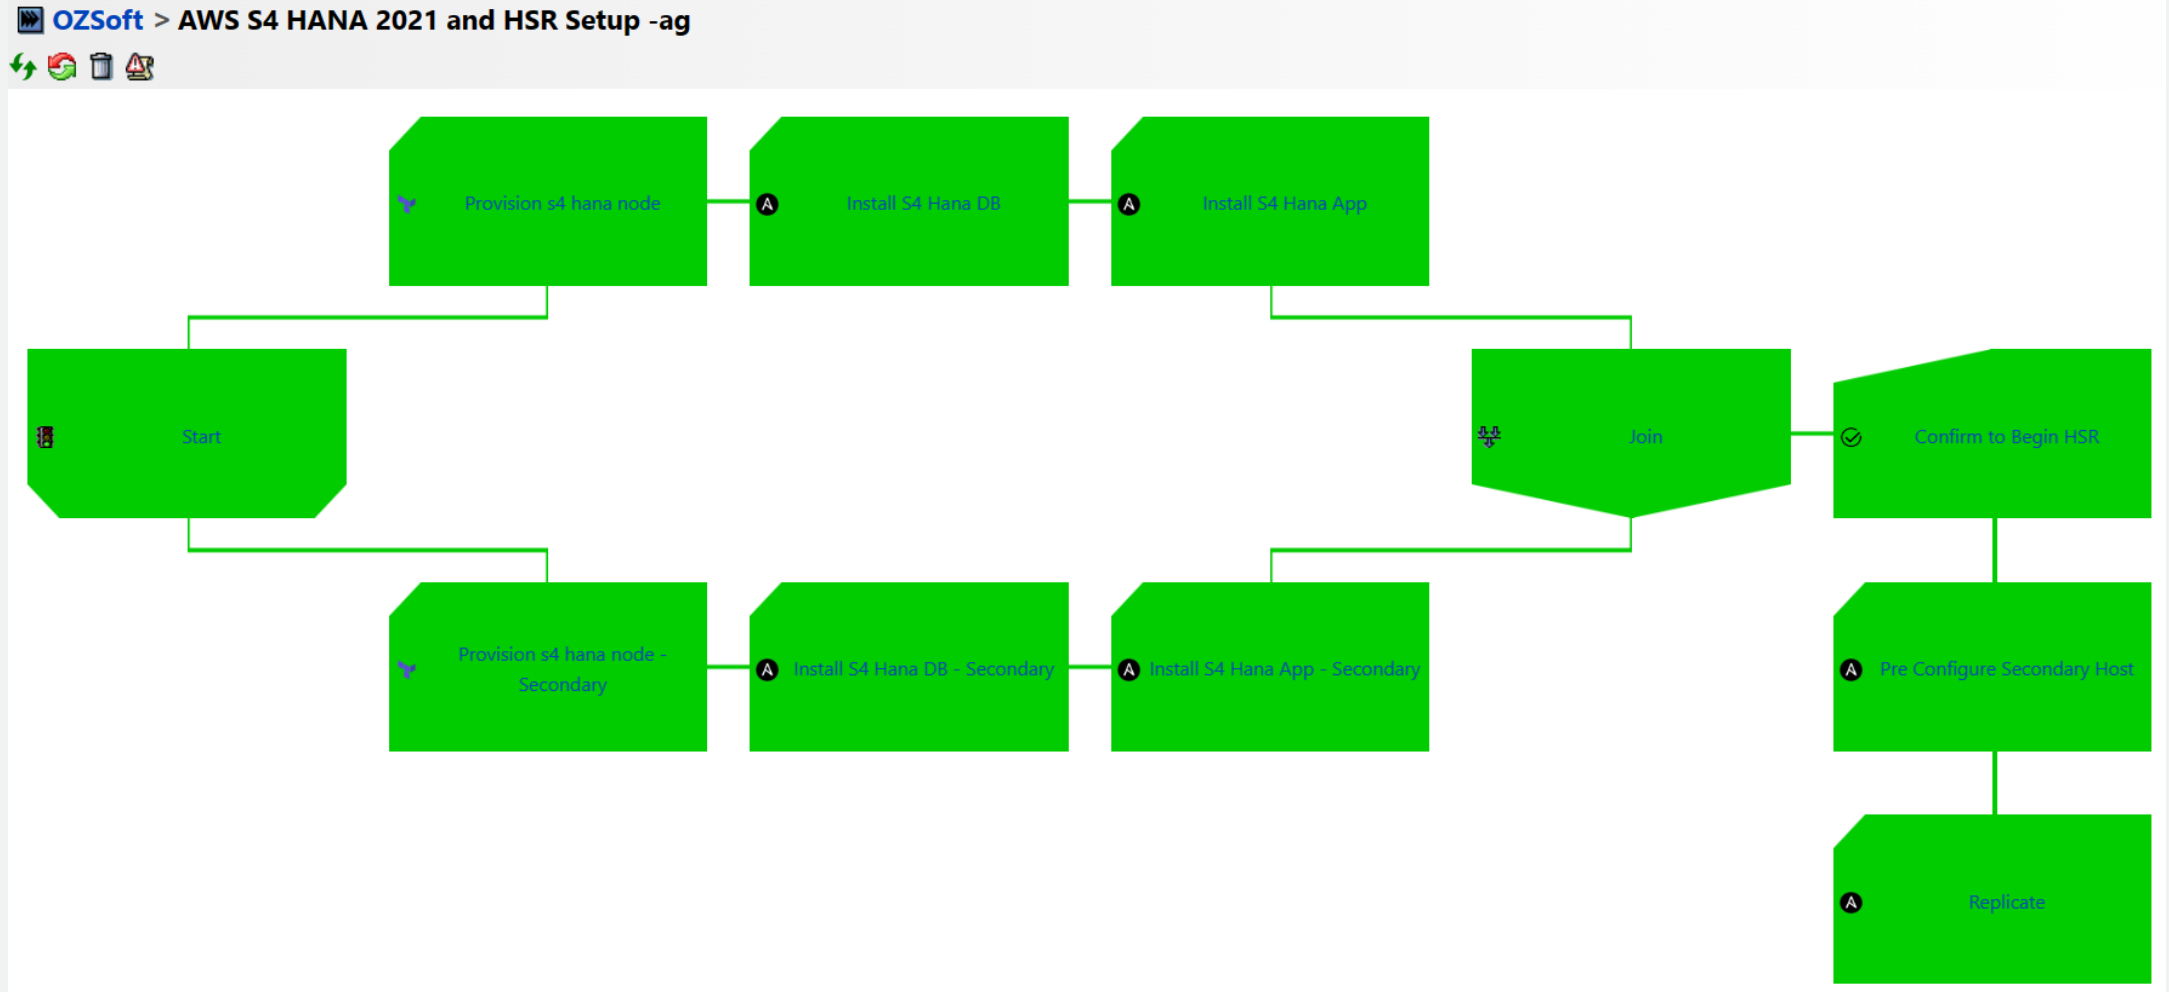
OZSoft > AWS S4 HANA 2021 and HSR Setup -ag

Provision s4 hana node

Install S4 Hana DB

Install S4 Hana App

Start

Join

Confirm to Begin HSR

Provision s4 hana node - Secondary

Install S4 Hana DB - Secondary

Install S4 Hana App - Secondary

Pre Configure Secondary Host

Replicate